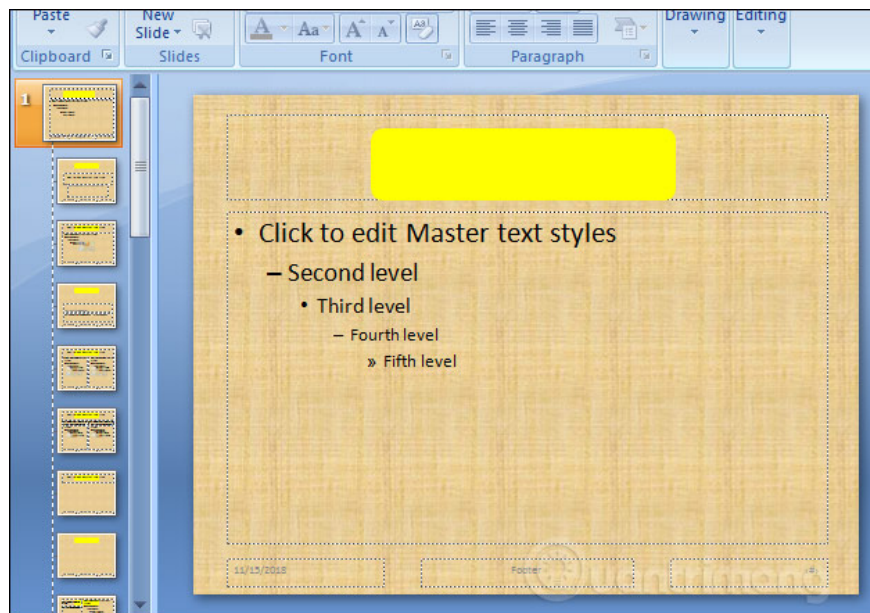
Paste

New Slide

Clipboard

Slides

Font

Paragraph

Drawing

Editing

1

• Click to edit Master text styles

– Second level

• Third level

– Fourth level

» Fifth level

11/15/2018

Footer

‹#›

Quantrimang